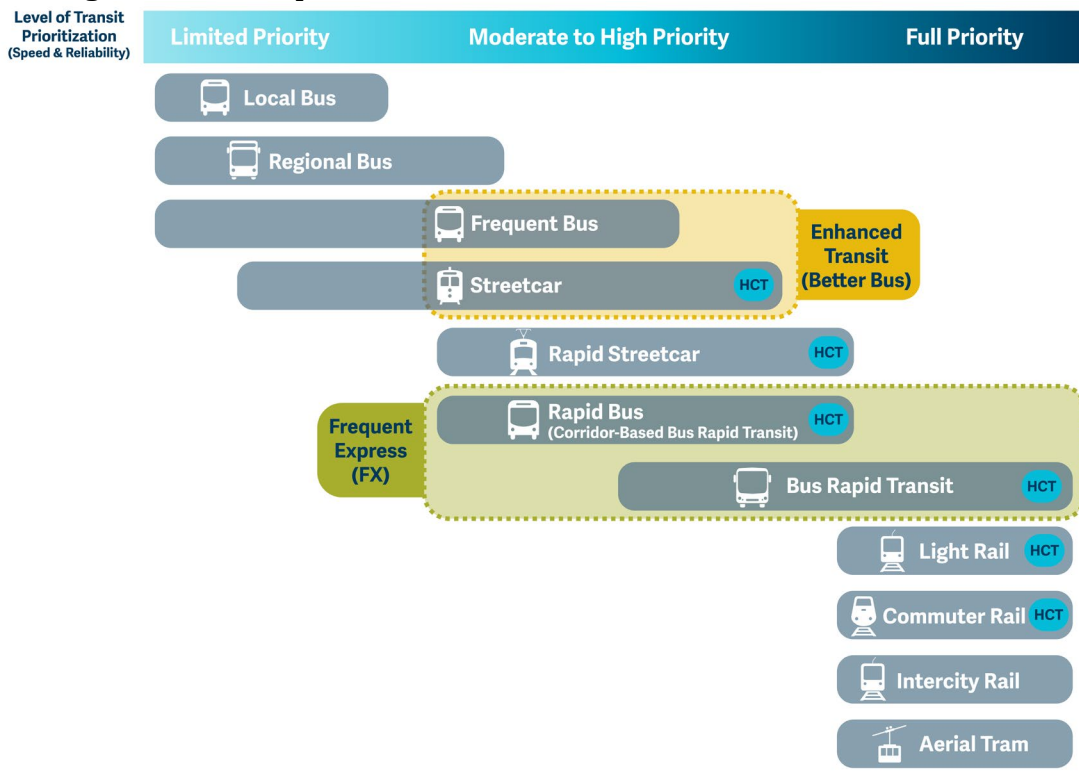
Level of Transit Prioritization (Speed & Reliability)

Limited Priority

Moderate to High Priority

Full Priority

Local Bus

Regional Bus

Frequent Bus

Enhanced Transit (Better Bus)

Streetcar HCT

Rapid Streetcar HCT

Frequent Express (FX)

Rapid Bus (Corridor-Based Bus Rapid Transit) HCT

Bus Rapid Transit HCT

Light Rail HCT

Commuter Rail HCT

Intercity Rail

Aerial Tram